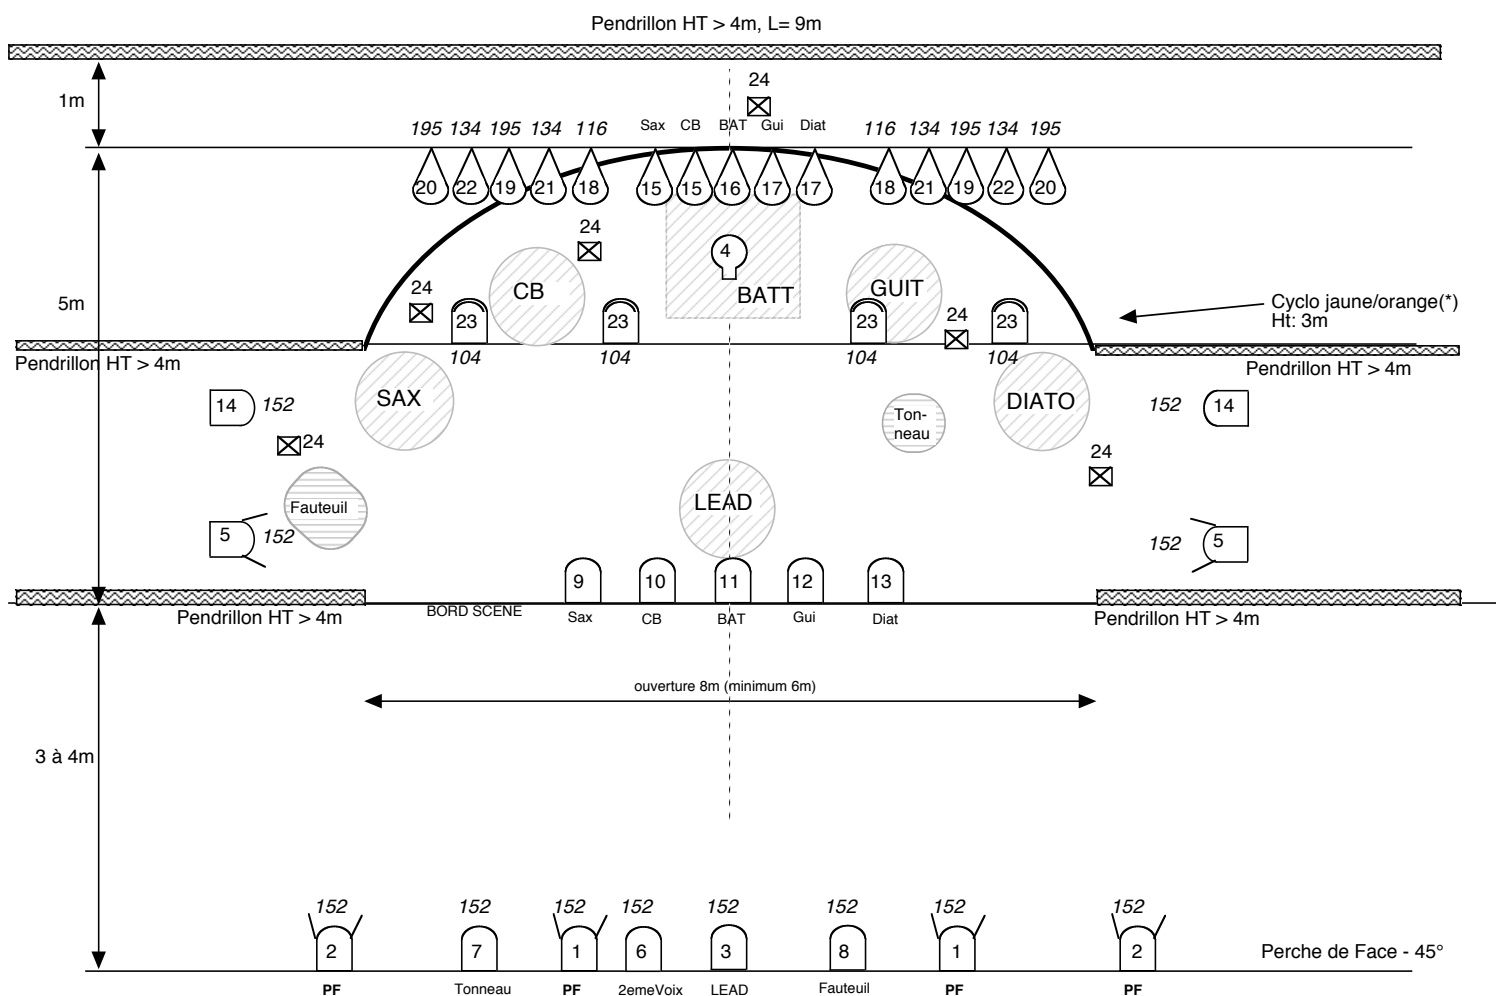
Pendrillon HT > 4m, L= 9m

1m

24

195 134 195 134 116 Sax CB BAT Gui Diat 116 134 195 134 195

20 22 19 21 18 15 15 16 17 17 18 21 19 22 20

24

4

5m

24

CB

BATT

GUIT

24

Cyclo jaune/orange(*)
Ht: 3m

23 23 23 23

Pendrillon HT > 4m

104 104 104 104

Pendrillon HT > 4m

14 152

SAX

Tonneau

DIATO

152 14

24

24

Fauteuil

LEAD

5 152

152 5

9 10 11 12 13

Pendrillon HT > 4m

BORD SCENE

Sax CB BAT Gui Diat

Pendrillon HT > 4m

ouverture 8m (minimum 6m)

3 à 4m

152 152 152 152 152 152 152 152

2 7 1 6 3 8 1 2

Perche de Face - 45°

PF Tonneau PF 2emeVoix LEAD Fauteuil PF PF